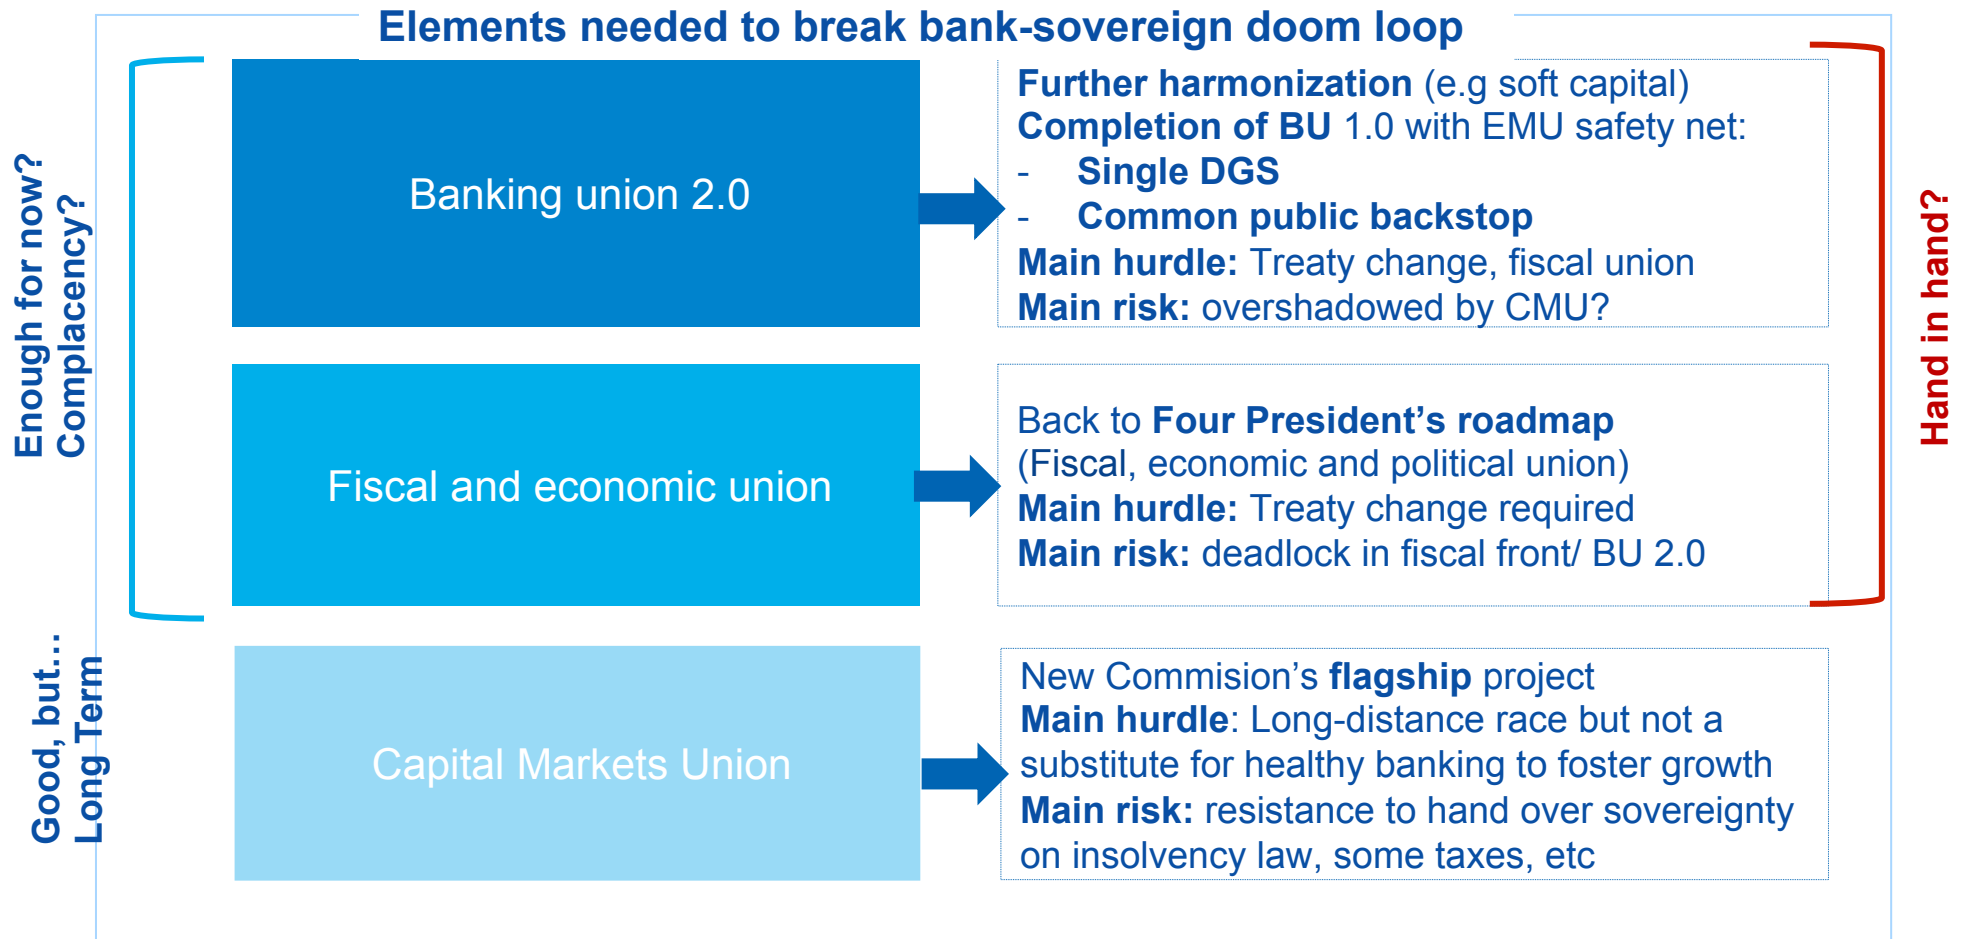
Elements needed to break bank-sovereign doom loop

Enough for now?
Complacency?

Banking union 2.0

Further harmonization (e.g soft capital)
Completion of BU 1.0 with EMU safety net:
- Single DGS
- Common public backstop
Main hurdle: Treaty change, fiscal union
Main risk: overshadowed by CMU?

Fiscal and economic union

Back to Four President's roadmap
(Fiscal, economic and political union)
Main hurdle: Treaty change required
Main risk: deadlock in fiscal front/ BU 2.0

Hand in hand?

Good, but…
Long Term

Capital Markets Union

New Commision's flagship project
Main hurdle: Long-distance race but not a substitute for healthy banking to foster growth
Main risk: resistance to hand over sovereignty on insolvency law, some taxes, etc